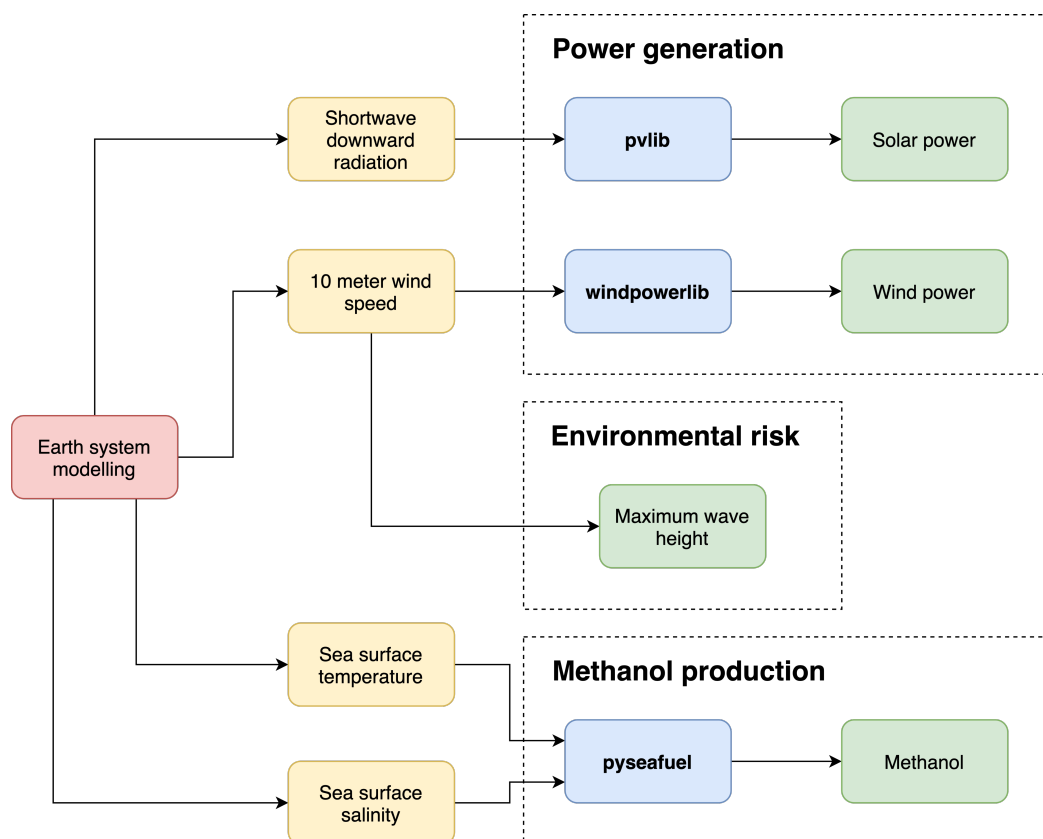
Power generation

Shortwave downward radiation

pvlib

Solar power

10 meter wind speed

windpowerlib

Wind power

Earth system modelling

Environmental risk

Maximum wave height

Sea surface temperature

Methanol production

pyseafuel

Methanol

Sea surface salinity